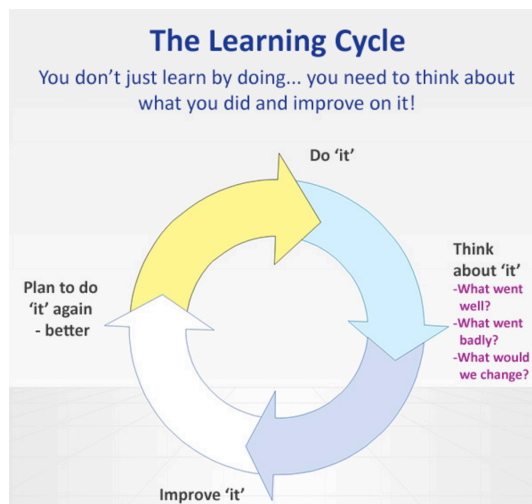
The Learning Cycle

You don't just learn by doing... you need to think about what you did and improve on it!

Do 'it'

Think about 'it'
-What went well?
-What went badly?
-What would we change?

Improve 'it'

Plan to do 'it' again - better